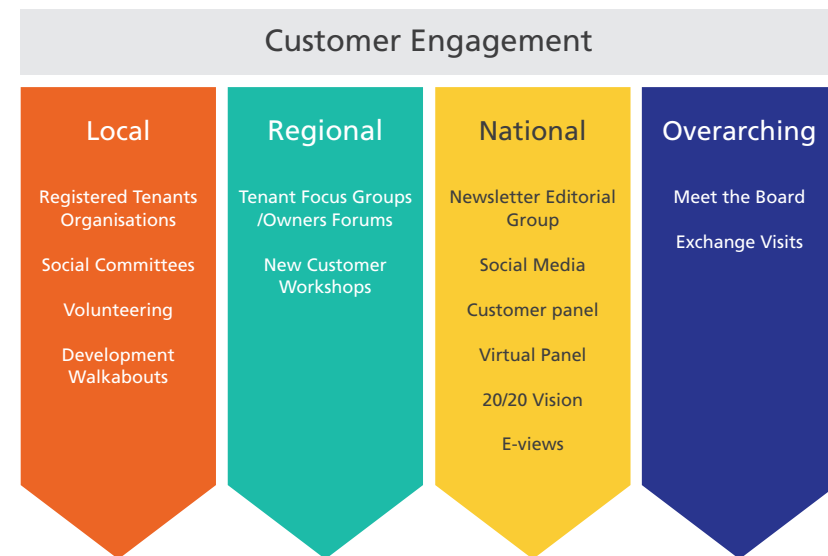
Customer Engagement

Local

Registered Tenants Organisations

Social Committees

Volunteering

Development Walkabouts

Regional

Tenant Focus Groups /Owners Forums

New Customer Workshops

National

Newsletter Editorial Group

Social Media

Customer panel

Virtual Panel

20/20 Vision

E-views

Overarching

Meet the Board

Exchange Visits